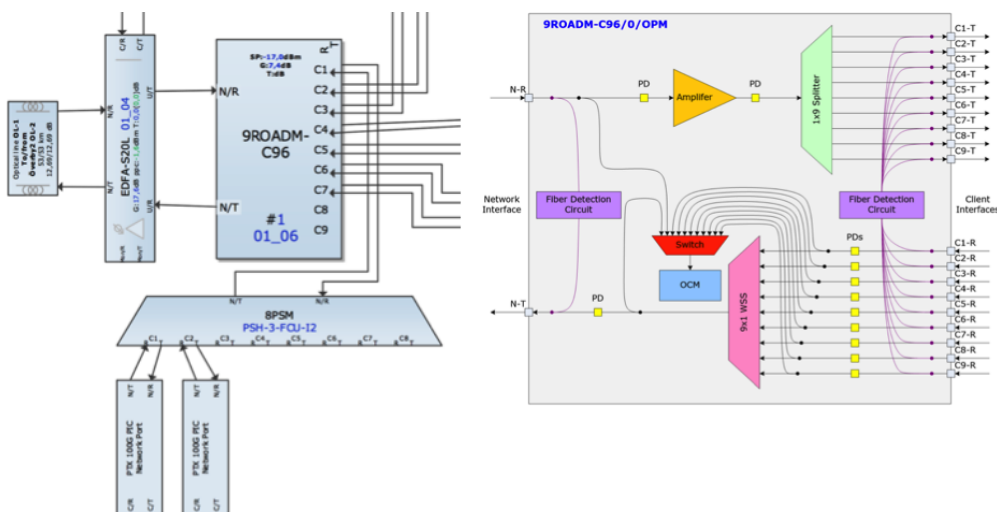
C/R C/T

Optical line OL-1 To/From Overlay2 OL-2 53,53 km 12,69/12,69 dB

EDFA-S20L 01_04
G:17,4dB
N/R U/T U/R N/T

N/R
N/T

SP:-17,0dBm
G:7,4dB
T:dB

9ROADM-C96
#1
01_06

C1 C2 C3 C4 C5 C6 C7 C8 C9

N/T N/R
8PSM
PSH-3-FCU-I2
C1 C2 C3 C4 C5 C6 C7 C8

N/T N/R
PTX 100G PIC Network Port
C/R C/T

N/T N/R
PTX 100G PIC Network Port
C/R C/T

9ROADM-C96/0/OPM

N-R
PD
Amplifer
PD
1x9 Splitter
C1-T
C2-T
C3-T
C4-T
C5-T
C6-T
C7-T
C8-T
C9-T

Network Interface
Fiber Detection Circuit
Switch
OCM
9x1 WSS
PDs
Fiber Detection Circuit
Client Interface

N-T
PD
C1-R
C2-R
C3-R
C4-R
C5-R
C6-R
C7-R
C8-R
C9-R